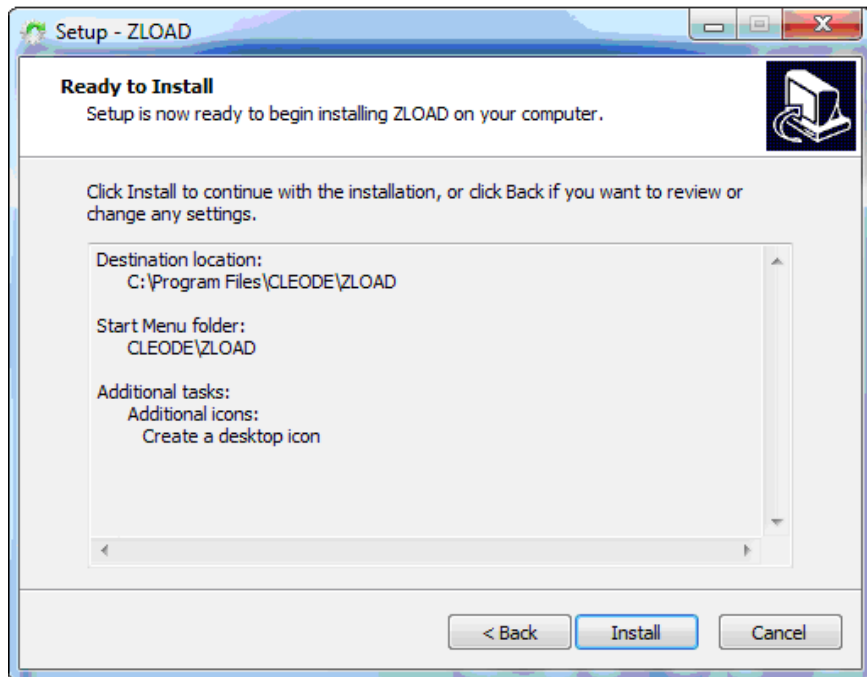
Setup - ZLOAD

Ready to Install
Setup is now ready to begin installing ZLOAD on your computer.

Click Install to continue with the installation, or click Back if you want to review or change any settings.

Destination location:
C:\Program Files\CLEODE\ZLOAD

Start Menu folder:
CLEODE\ZLOAD

Additional tasks:
Additional icons:
Create a desktop icon

< Back
Install
Cancel